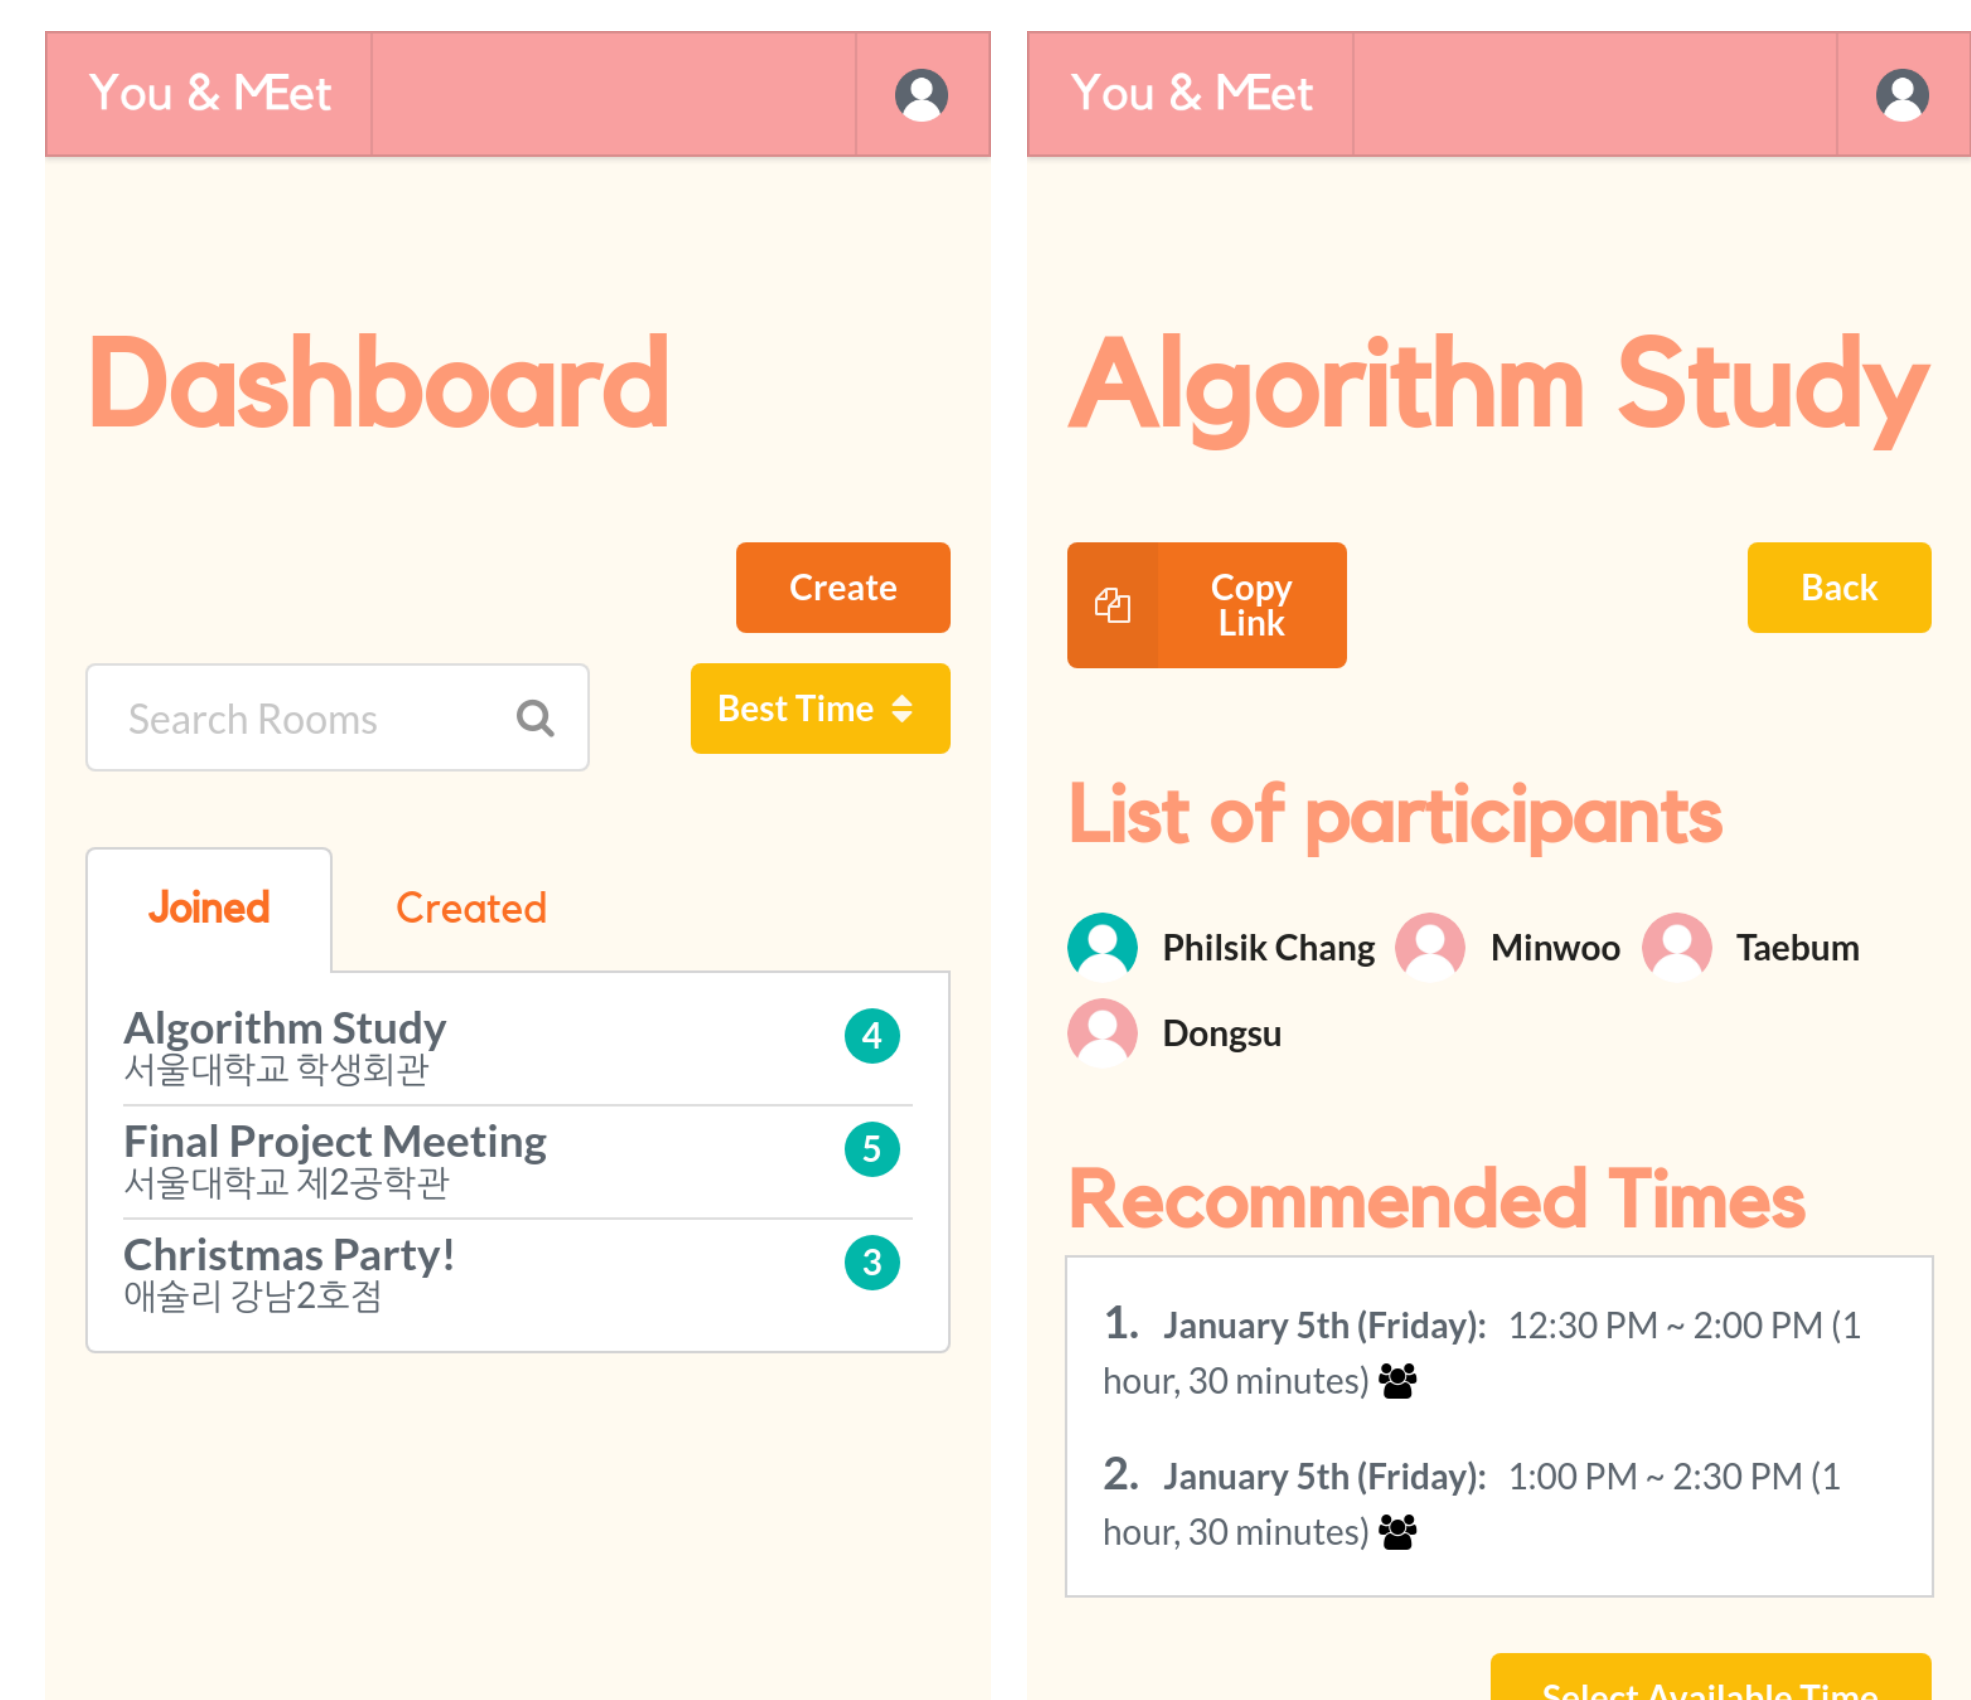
You & MEet

Dashboard

Create

Search Rooms

Best Time

Joined

Created

Algorithm Study
서울대학교 학생회관
4

Final Project Meeting
서울대학교 제2공학관
5

Christmas Party!
애슐리 강남2호점
3

You & MEet

Algorithm Study

Copy Link

Back

List of participants

Philsik Chang
Minwoo
Taebum
Dongsu

Recommended Times

1. January 5th (Friday): 12:30 PM ~ 2:00 PM (1 hour, 30 minutes)

2. January 5th (Friday): 1:00 PM ~ 2:30 PM (1 hour, 30 minutes)

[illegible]